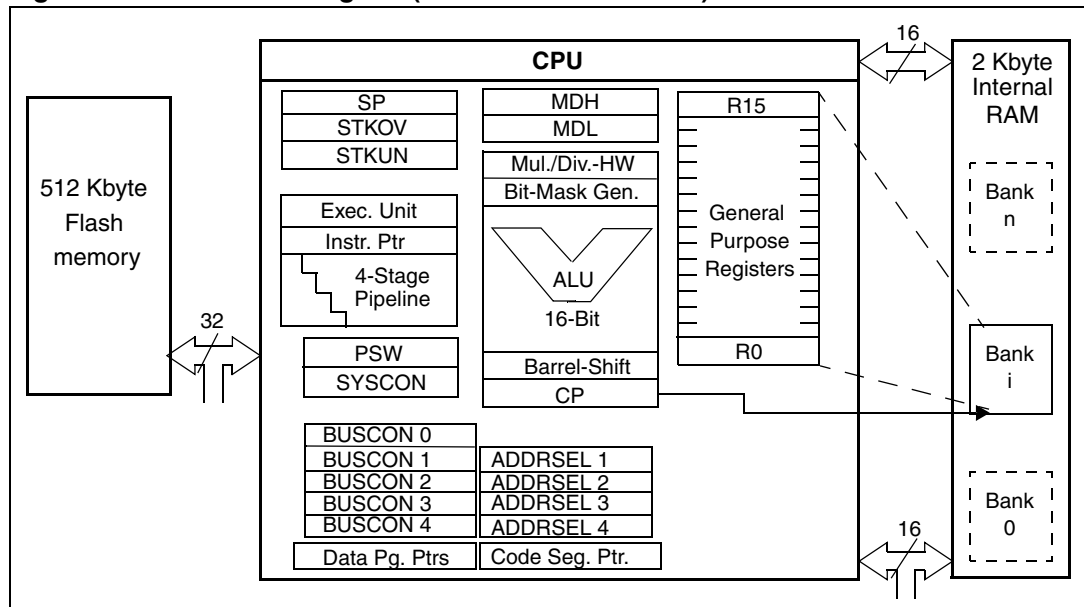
CPU

16

2 Kbyte Internal RAM

SP
STKOV
STKUN

MDH
MDL

R15

512 Kbyte Flash memory

Mul./Div.-HW
Bit-Mask Gen.

Exec. Unit
Instr. Ptr
4-Stage Pipeline

ALU
16-Bit

General Purpose Registers

Bank n

32

PSW
SYSCON

Barrel-Shift
CP

R0

Bank i

BUSCON 0
BUSCON 1
BUSCON 2
BUSCON 3
BUSCON 4

ADDRSEL 1
ADDRSEL 2
ADDRSEL 3
ADDRSEL 4

Bank 0

16

Data Pg. Ptrs
Code Seg. Ptr.